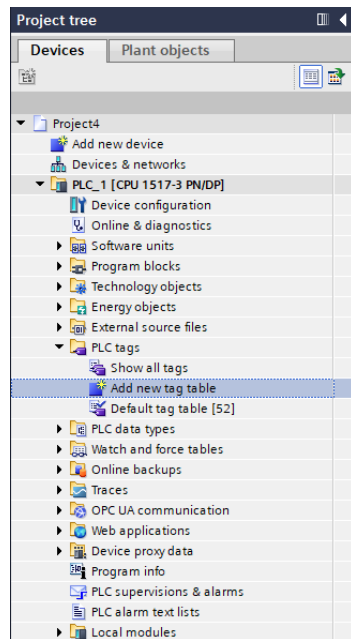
Project tree

Devices
Plant objects

Project4
Add new device
Devices & networks
PLC_1 [CPU 1517-3 PN/DP]
Device configuration
Online & diagnostics
Software units
Program blocks
Technology objects
Energy objects
External source files
PLC tags
Show all tags
Add new tag table
Default tag table [52]
PLC data types
Watch and force tables
Online backups
Traces
OPC UA communication
Web applications
Device proxy data
Program info
PLC supervisions & alarms
PLC alarm text lists
Local modules